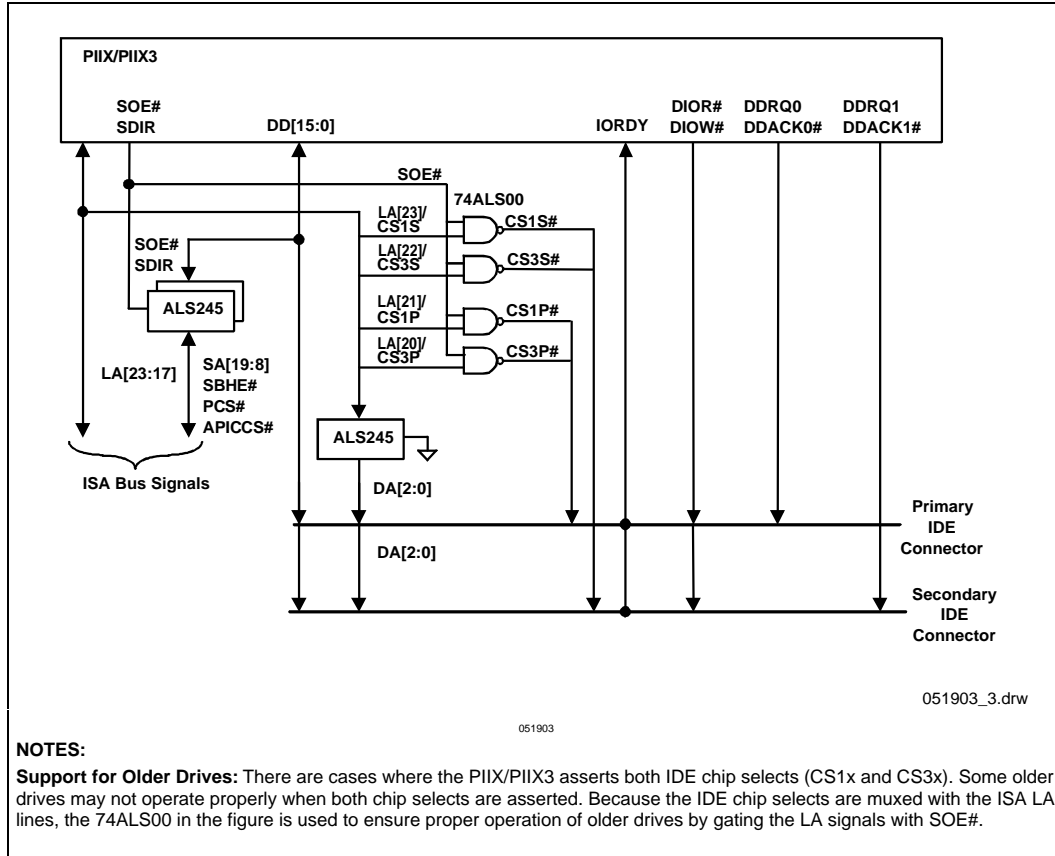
PIIX/PIIX3

SOE#
SDIR

DD[15:0]

IORDY

DIOR#
DIOW#

DDRQ0
DDACK0#

DDRQ1
DDACK1#

SOE#

74ALS00

LA[23]/
CS1S

CS1S#

SOE#
SDIR

LA[22]/
CS3S

CS3S#

ALS245

LA[21]/
CS1P

CS1P#

LA[20]/
CS3P

CS3P#

LA[23:17]

SA[19:8]
SBHE#
PCS#
APICCS#

ALS245

DA[2:0]

ISA Bus Signals

Primary
IDE
Connector

DA[2:0]

Secondary
IDE
Connector

051903_3.drw

051903

NOTES:

Support for Older Drives: There are cases where the PIIX/PIIX3 asserts both IDE chip selects (CS1x and CS3x). Some older drives may not operate properly when both chip selects are asserted. Because the IDE chip selects are muxed with the ISA LA lines, the 74ALS00 in the figure is used to ensure proper operation of older drives by gating the LA signals with SOE#.